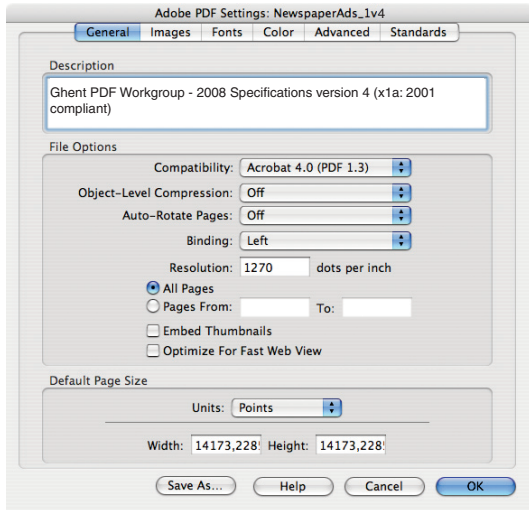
Adobe PDF Settings: NewspaperAds_1v4

General | Images | Fonts | Color | Advanced | Standards

Description

Ghent PDF Workgroup - 2008 Specifications version 4 (x1a: 2001 compliant)

File Options

Compatibility: Acrobat 4.0 (PDF 1.3)

Object-Level Compression: Off

Auto-Rotate Pages: Off

Binding: Left

Resolution: 1270 dots per inch

All Pages

Pages From: To:

Embed Thumbnails

Optimize For Fast Web View

Default Page Size

Units: Points

Width: 14173,228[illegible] Height: 14173,228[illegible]

Save As... | Help | Cancel | OK